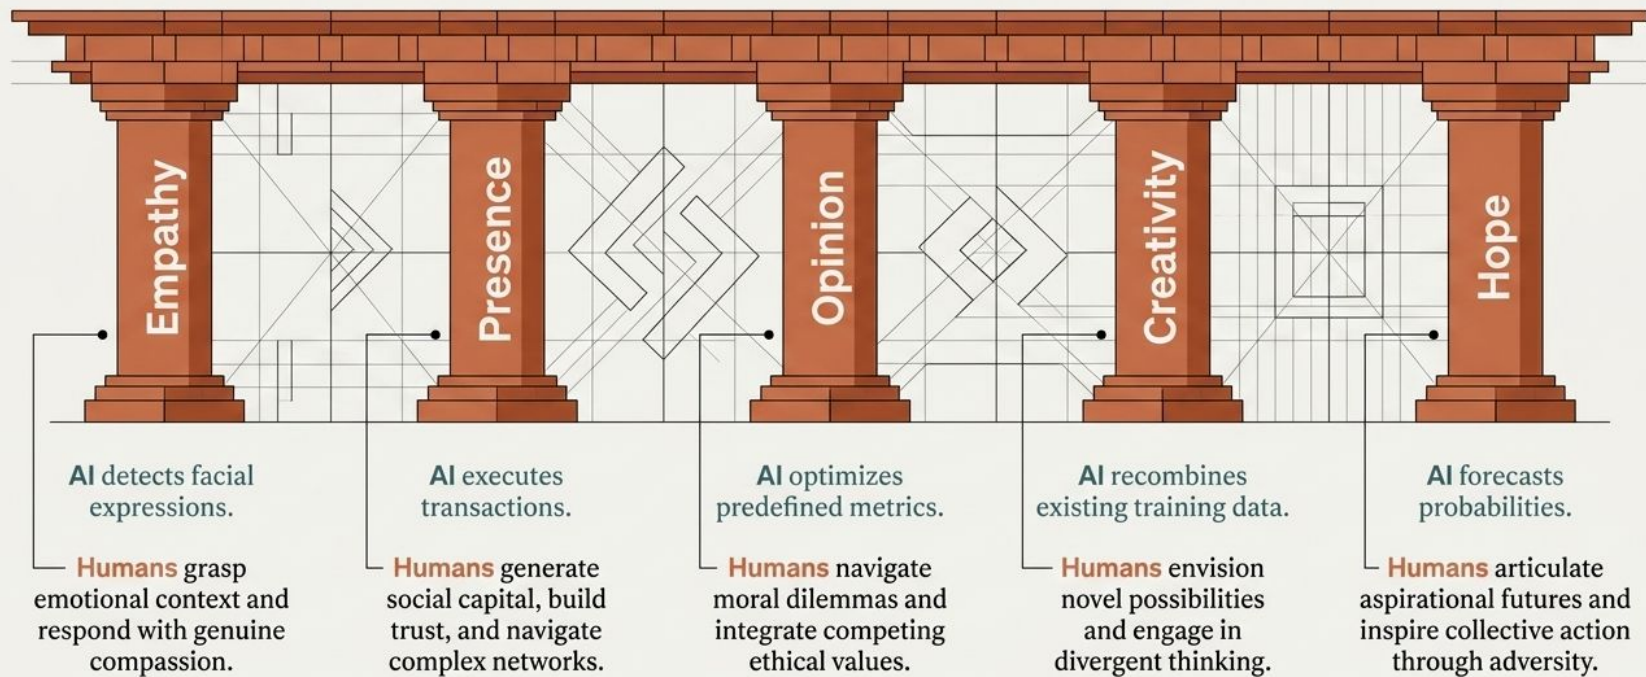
Empathy

Presence

Opinion

Creativity

Hope

AI detects facial expressions.

Humans grasp emotional context and respond with genuine compassion.

AI executes transactions.

Humans generate social capital, build trust, and navigate complex networks.

AI optimizes predefined metrics.

Humans navigate moral dilemmas and integrate competing ethical values.

AI recombines existing training data.

Humans envision novel possibilities and engage in divergent thinking.

AI forecasts probabilities.

Humans articulate aspirational futures and inspire collective action through adversity.